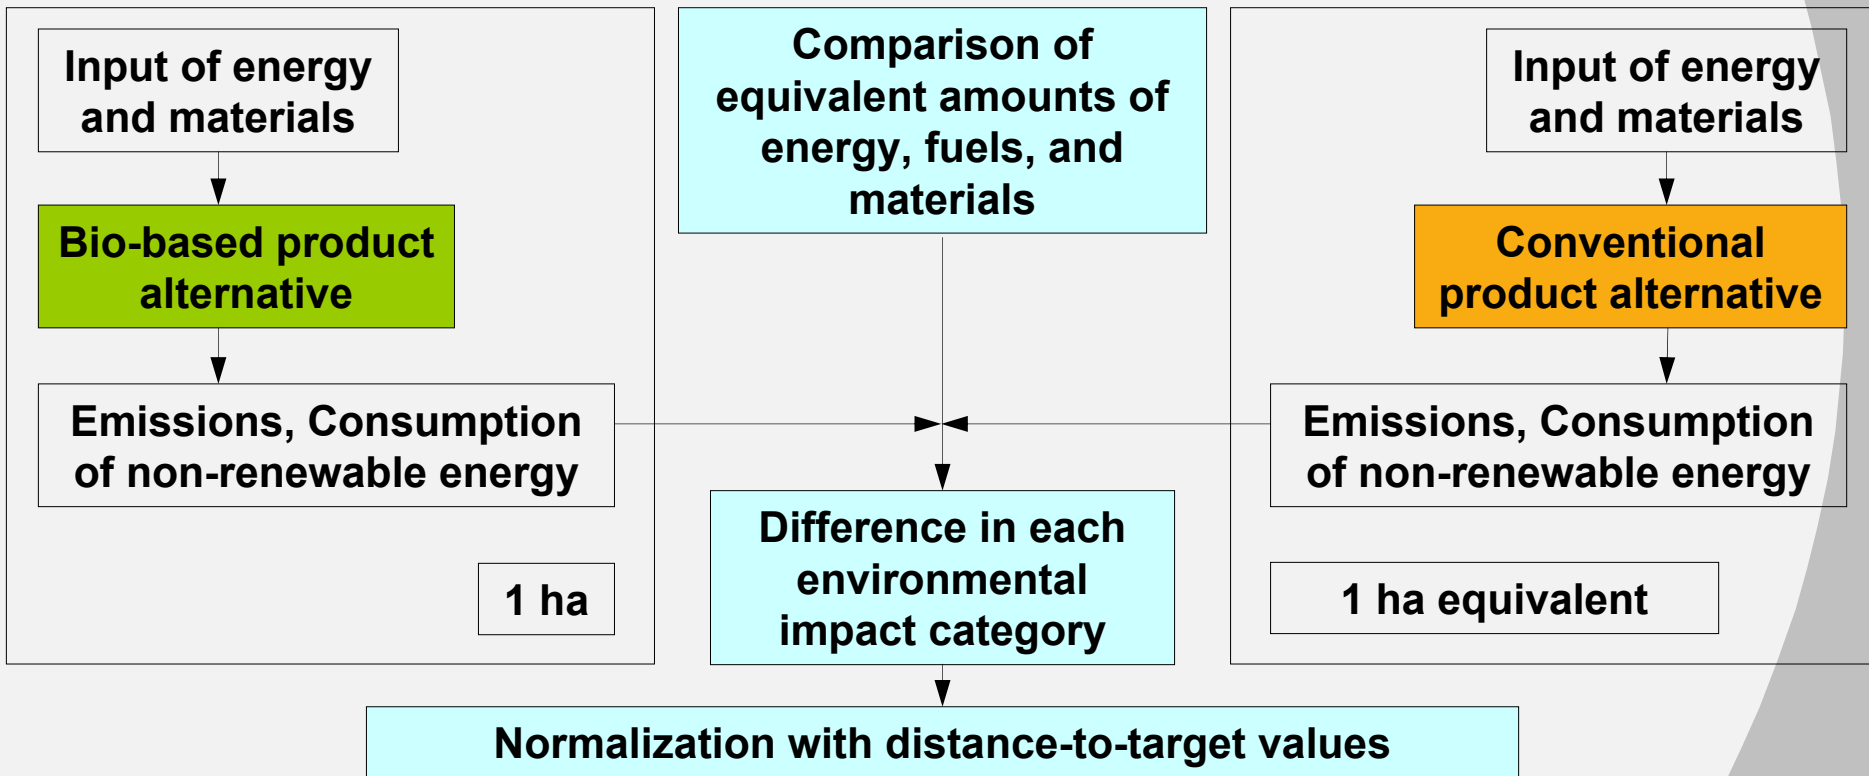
Input of energy and materials

Bio-based product alternative

Emissions, Consumption of non-renewable energy

1 ha

Comparison of equivalent amounts of energy, fuels, and materials

Difference in each environmental impact category

Input of energy and materials

Conventional product alternative

Emissions, Consumption of non-renewable energy

1 ha equivalent

Normalization with distance-to-target values